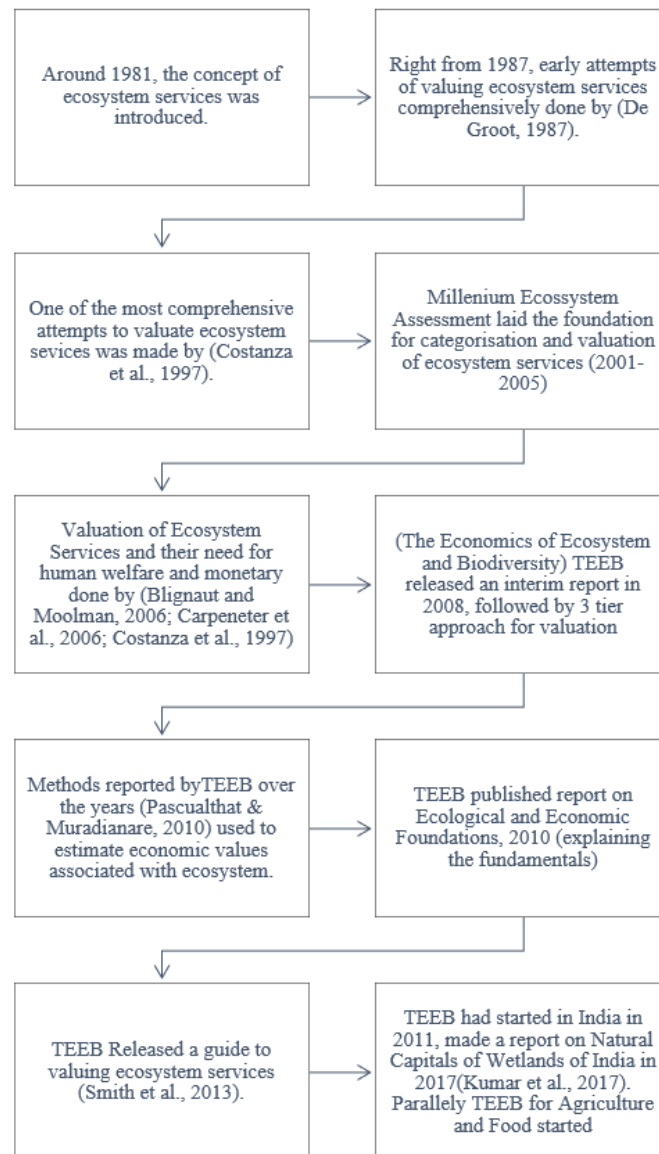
Around 1981, the concept of ecosystem services was introduced.

Right from 1987, early attempts of valuing ecosystem services comprehensively done by (De Groot, 1987).

One of the most comprehensive attempts to valuate ecosystem sevices was made by (Costanza et al., 1997).

Millenium Ecossystem Assessment laid the foundation for categorisation and valuation of ecosystem services (2001-2005)

Valuation of Ecosystem Services and their need for human welfare and monetary done by (Blignaut and Moolman, 2006; Carpeneter et al., 2006; Costanza et al., 1997)

(The Economics of Ecosystem and Biodiversity) TEEB released an interim report in 2008, followed by 3 tier approach for valuation

Methods reported byTEEB over the years (Pascualthat & Muradianare, 2010) used to estimate economic values associated with ecosystem.

TEEB published report on Ecological and Economic Foundations, 2010 (explaining the fundamentals)

TEEB Released a guide to valuing ecosystem services (Smith et al., 2013).

TEEB had started in India in 2011, made a report on Natural Capitals of Wetlands of India in 2017(Kumar et al., 2017). Parallely TEEB for Agriculture and Food started